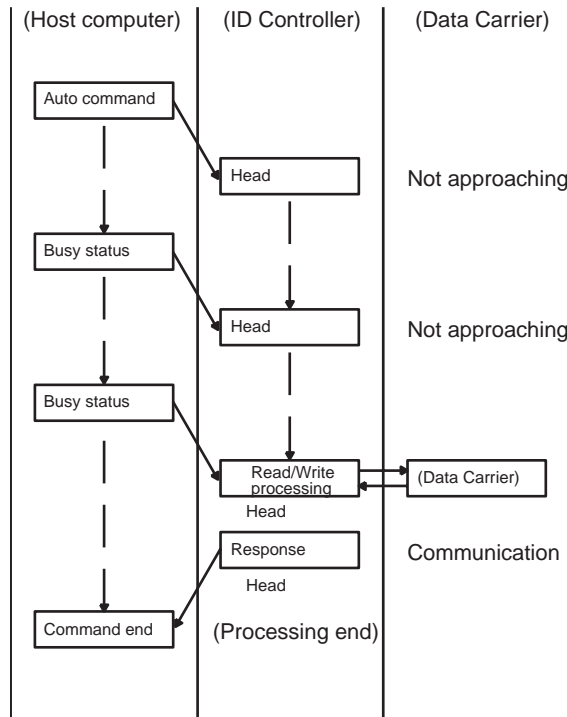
(Host computer)

(ID Controller)

(Data Carrier)

Auto command

Head

Not approaching

Busy status

Head

Not approaching

Busy status

Read/Write processing

(Data Carrier)

Head

Response

Communication

Head

Command end

(Processing end)